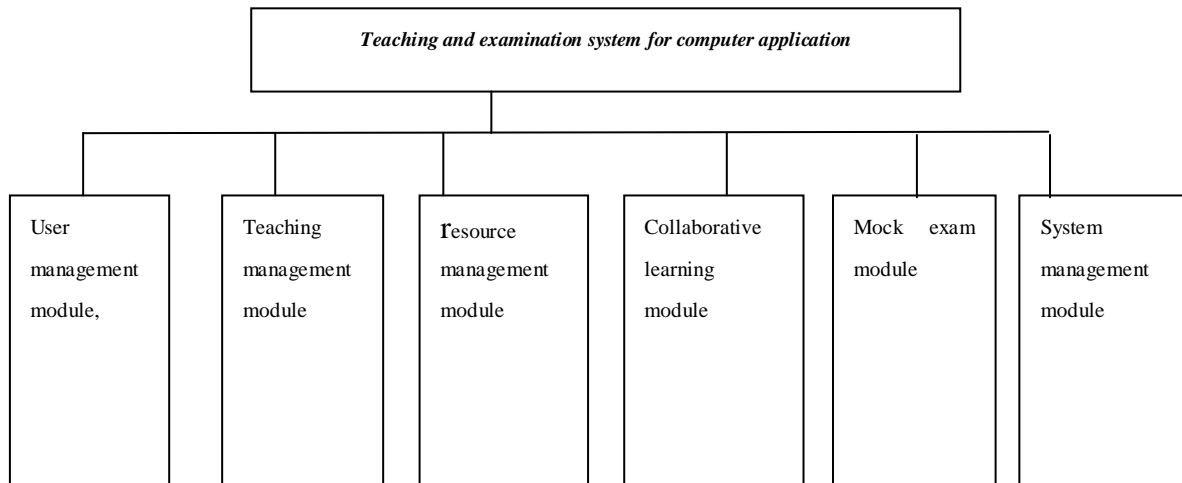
Teaching and examination system for computer application

User management module,

Teaching management module

resource management module

Collaborative learning module

Mock exam module

System management module